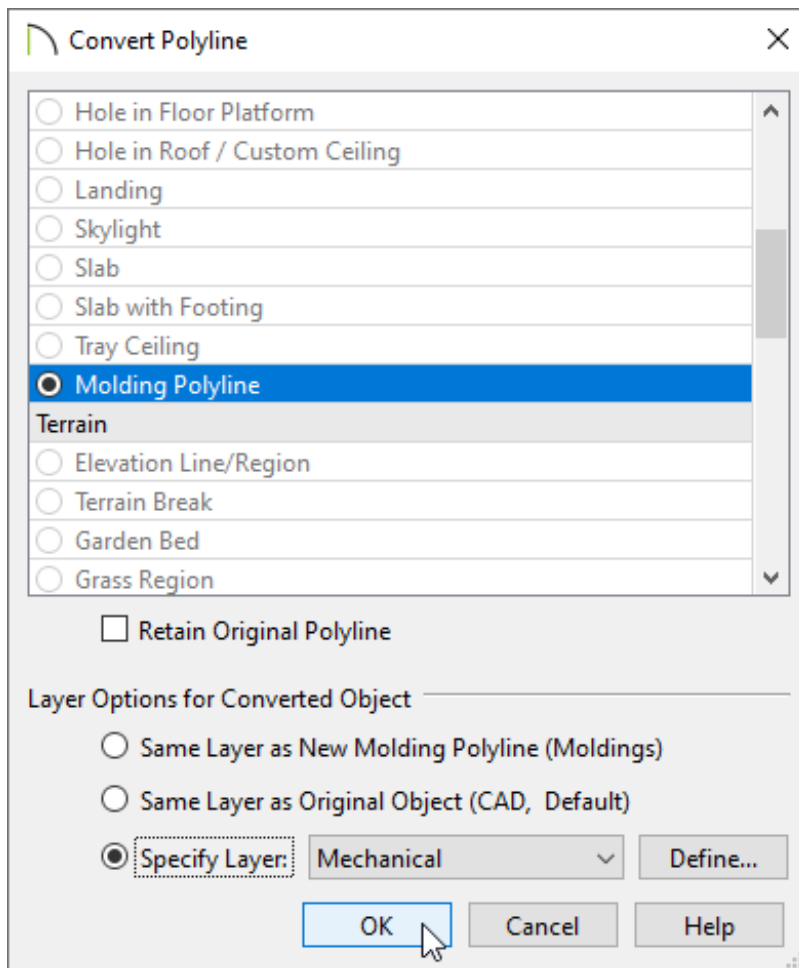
Convert Polyline

Hole in Floor Platform
Hole in Roof / Custom Ceiling
Landing
Skylight
Slab
Slab with Footing
Tray Ceiling
Molding Polyline
Terrain
Elevation Line/Region
Terrain Break
Garden Bed
Grass Region

Retain Original Polyline

Layer Options for Converted Object

Same Layer as New Molding Polyline (Moldings)

Same Layer as Original Object (CAD, Default)

Specify Layer: Mechanical Define...

OK Cancel Help